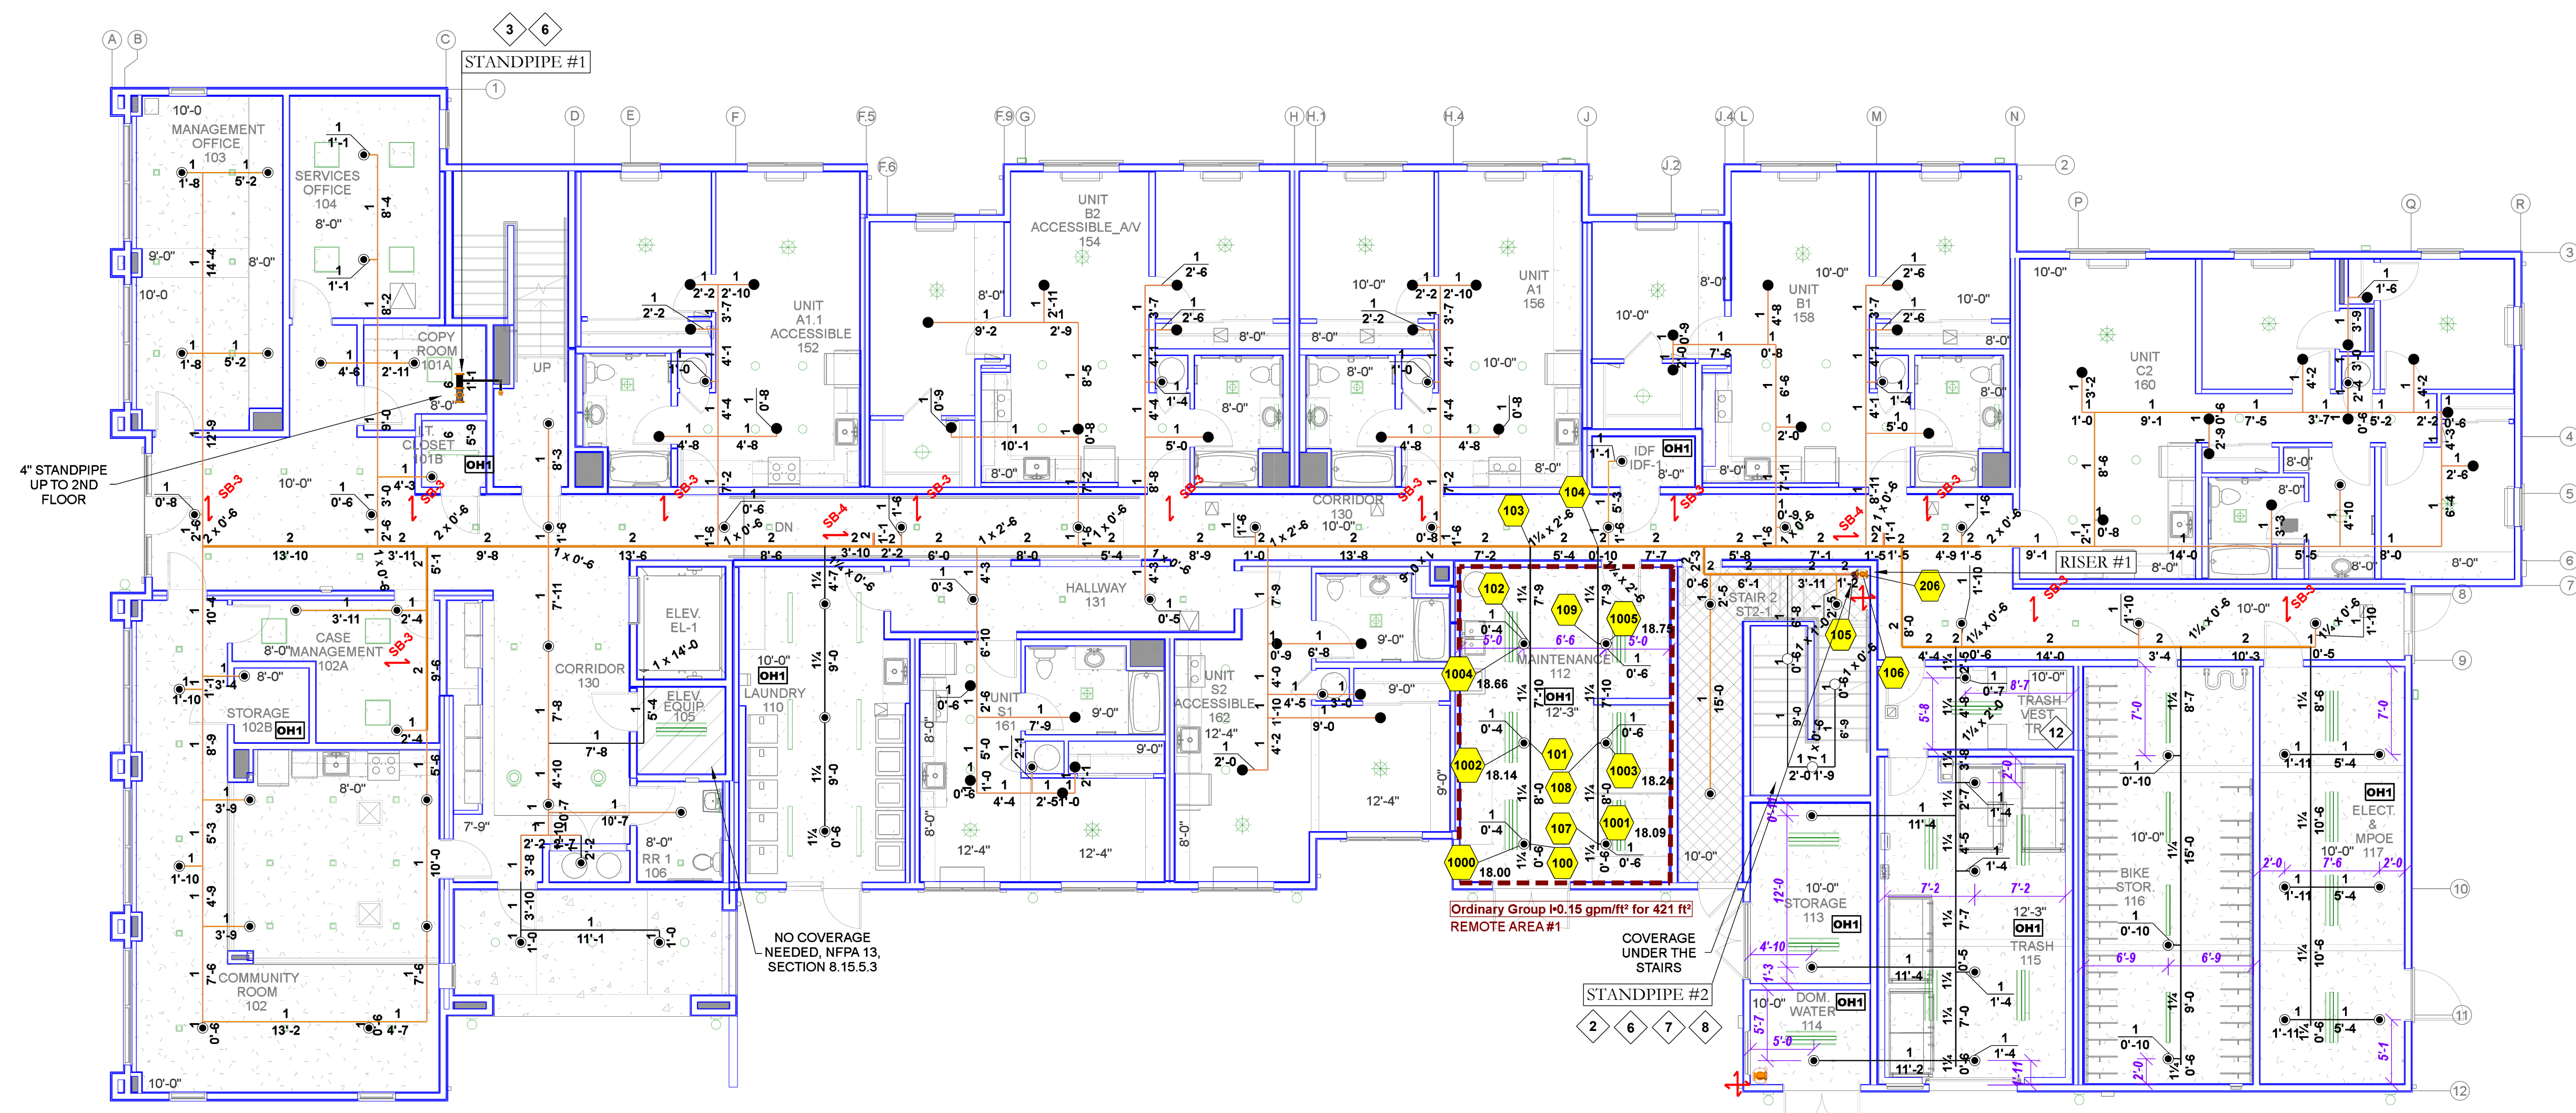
STANDPIPE #1

3 6

MANAGEMENT OFFICE 103

SERVICES OFFICE 104

COPY ROOM 101A

CLOSET 101B

OH1

4" STANDPIPE UP TO 2ND FLOOR

UNIT A1.1 ACCESSIBLE 152

UNIT B2 ACCESSIBLE_A/V 154

UNIT A1 156

UNIT B1 158

UNIT C2 160

IDF IDF-1

OH1

CORRIDOR 130

HALLWAY 131

RISER #1

CASE MANAGEMENT 102A

STORAGE 102B

OH1

CORRIDOR 130

ELEV. EL-1

ELEV. EQUIP. 105

LAUNDRY 110

OH1

UNIT S1 161

UNIT S2 ACCESSIBLE 162

MAINTENANCE 112

OH1

STAIR 2 ST2-1

TRASH VEST. TR

12

RR 1 106

COMMUNITY ROOM 102

NO COVERAGE NEEDED, NFPA 13, SECTION 8.15.5.3

Ordinary Group I-0.15 gpm/ft² for 421 ft²

REMOTE AREA #1

COVERAGE UNDER THE STAIRS

STANDPIPE #2

2 6 7 8

STORAGE 113

OH1

DOM. WATER 114

OH1

TRASH 115

OH1

BIKE STOR. 116

ELECT. & MPOE 117

OH1

102 109 1005 1004 101 1003 1002 108 107 1001 1000 100 103 104 105 106 206

18.75 18.66 18.24 18.14 18.09 18.00

SB-3 SB-4 SB-3

UP

DN